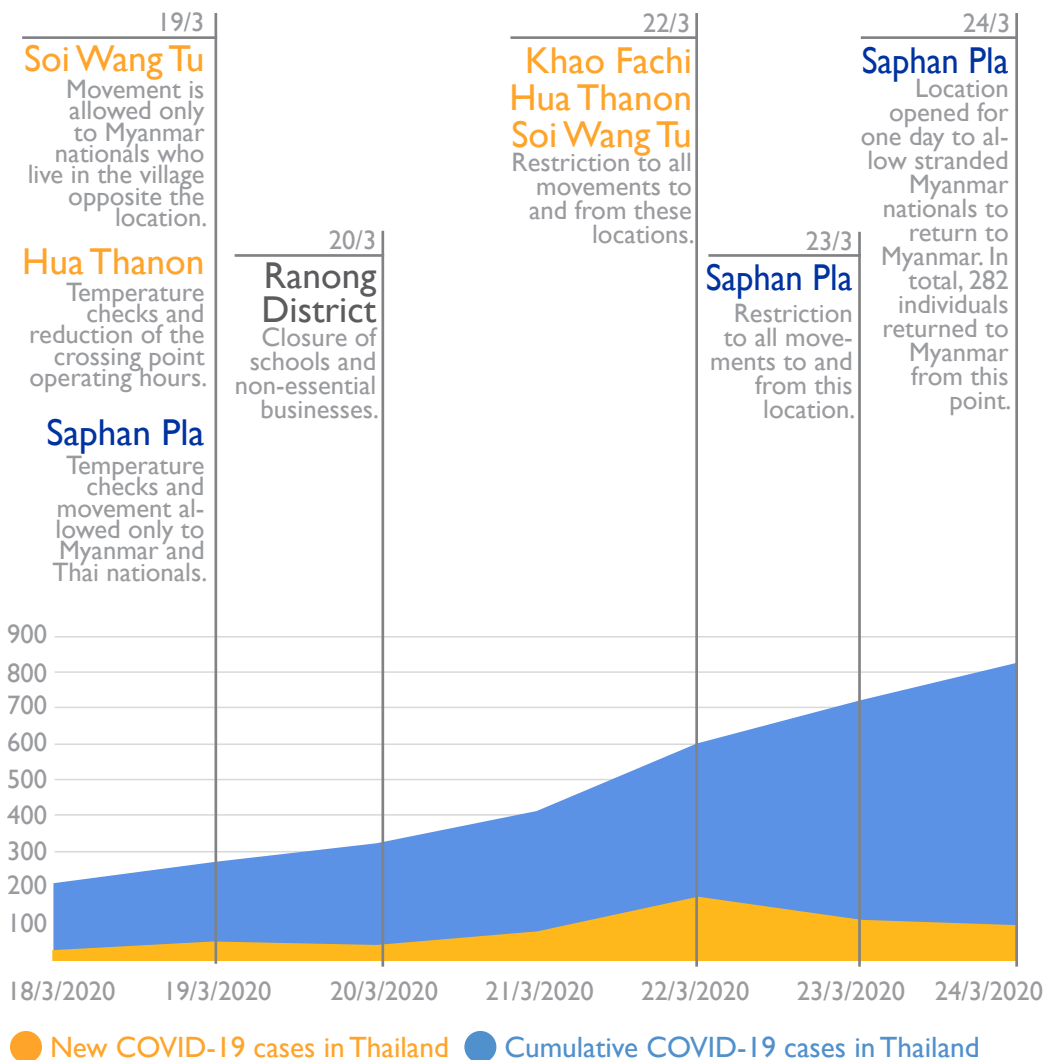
19/3
Soi Wang Tu
Movement is allowed only to Myanmar nationals who live in the village opposite the location.

Hua Thanon
Temperature checks and reduction of the crossing point operating hours.

Saphan Pla
Temperature checks and movement allowed only to Myanmar and Thai nationals.

20/3
Ranong District
Closure of schools and non-essential businesses.

22/3
Khao Fachi
Hua Thanon
Soi Wang Tu
Restriction to all movements to and from these locations.

23/3
Saphan Pla
Restriction to all movements to and from this location.

24/3
Saphan Pla
Location opened for one day to allow stranded Myanmar nationals to return to Myanmar. In total, 282 individuals returned to Myanmar from this point.

900
800
700
600
500
400
300
200
100

18/3/2020 19/3/2020 20/3/2020 21/3/2020 22/3/2020 23/3/2020 24/3/2020

New COVID-19 cases in Thailand
Cumulative COVID-19 cases in Thailand